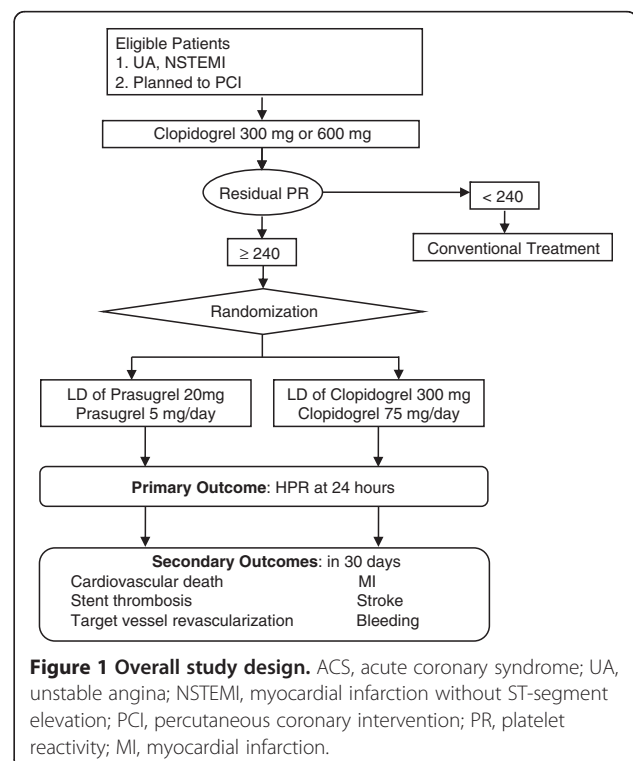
Eligible Patients
1. UA, NSTEMI
2. Planned to PCI

Clopidogrel 300 mg or 600 mg

Residual PR

< 240

Conventional Treatment

≥ 240

Randomization

LD of Prasugrel 20mg
Prasugrel 5 mg/day

LD of Clopidogrel 300 mg
Clopidogrel 75 mg/day

**Primary Outcome**: HPR at 24 hours

**Secondary Outcomes**: in 30 days
Cardiovascular death MI
Stent thrombosis Stroke
Target vessel revascularization Bleeding

**Figure 1 Overall study design.** ACS, acute coronary syndrome; UA, unstable angina; NSTEMI, myocardial infarction without ST-segment elevation; PCI, percutaneous coronary intervention; PR, platelet reactivity; MI, myocardial infarction.